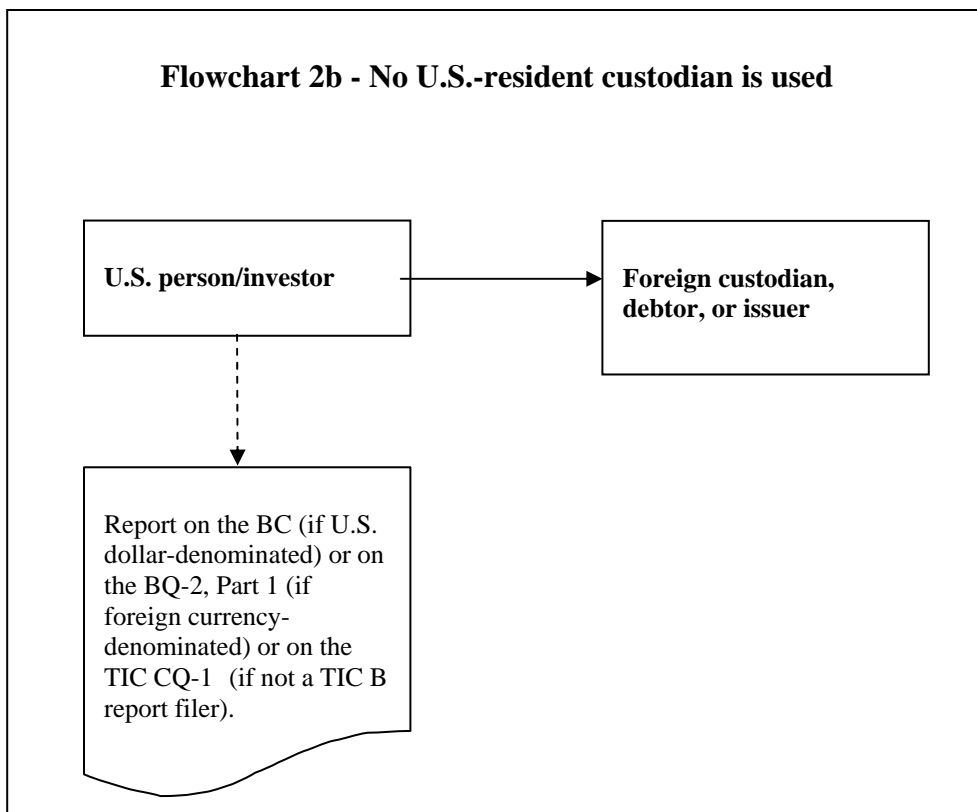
Flowchart 2b - No U.S.-resident custodian is used

U.S. person/investor

Foreign custodian, debtor, or issuer

Report on the BC (if U.S. dollar-denominated) or on the BQ-2, Part 1 (if foreign currency-denominated) or on the TIC CQ-1 (if not a TIC B report filer).